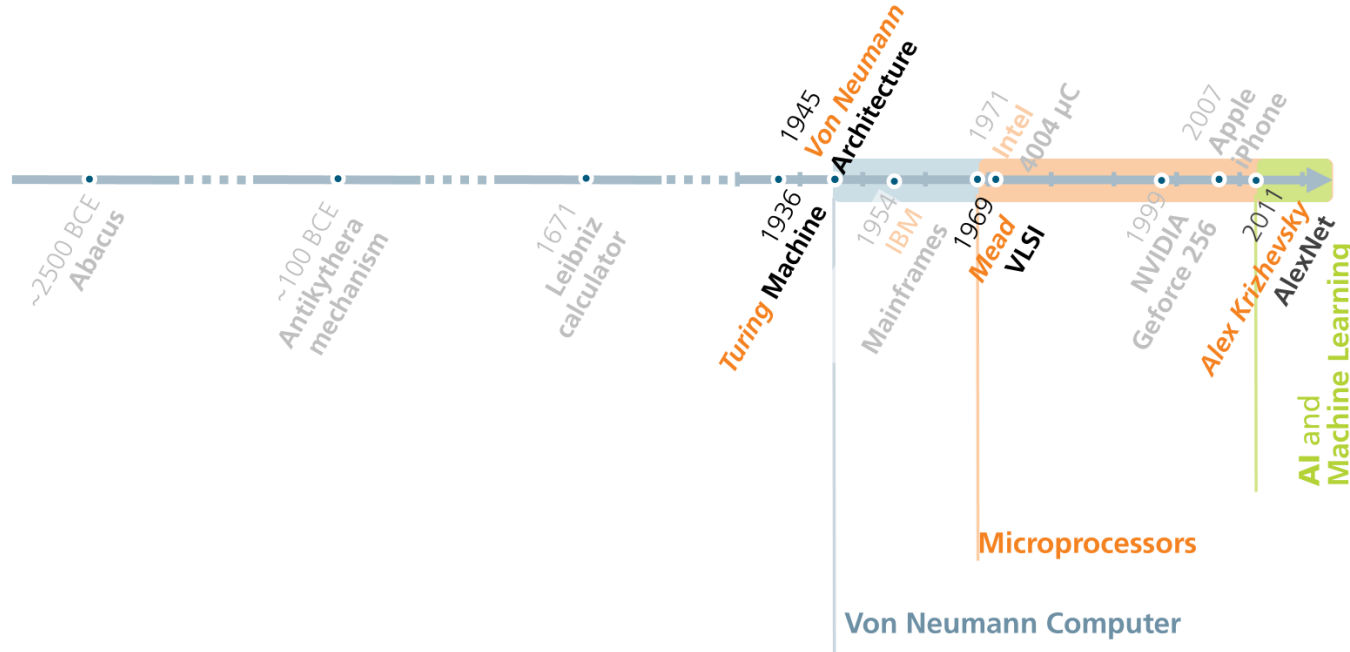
~2500 BCE
Abacus

~100 BCE
Antikythera mechanism

1671
Leibniz calculator

1936
Turing Machine

1945
Von Neumann Architecture

1954
IBM
Mainframes

1969
Mead VLSI

1971
Intel
4004 µC

1999
NVIDIA
Geforce 256

2007
Apple
iPhone

2011
Alex Krizhevsky
AlexNet

AI and Machine Learning

Microprocessors

Von Neumann Computer